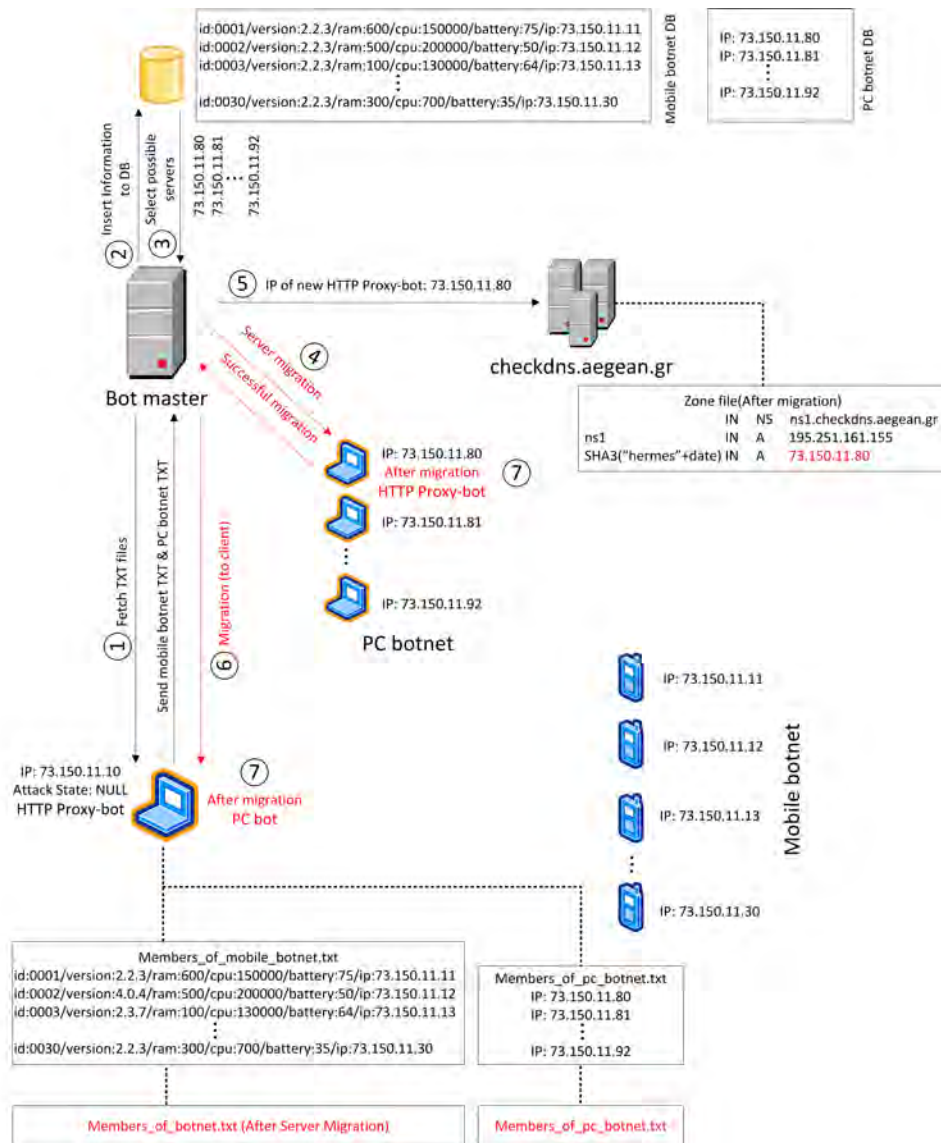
id:0001/version:2.2.3/ram:600/cpu:150000/battery:75/ip:73.150.11.11
id:0002/version:2.2.3/ram:500/cpu:200000/battery:50/ip:73.150.11.12
id:0003/version:2.2.3/ram:100/cpu:130000/battery:64/ip:73.150.11.13
⋮
id:0030/version:2.2.3/ram:300/cpu:700/battery:35/ip:73.150.11.30

Mobile botnet DB

IP: 73.150.11.80
IP: 73.150.11.81
⋮
IP: 73.150.11.92

PC botnet DB

2 Insert Information to DB

3 Select possible servers

73.150.11.80
73.150.11.81
⋮
73.150.11.92

5 IP of new HTTP Proxy-bot: 73.150.11.80

checkdns.aegean.gr

Bot master

4 Server migration
Successful migration

Zone file(After migration)
| | IN | NS | ns1.checkdns.aegean.gr |
|---|---|---|---|
| ns1 | IN | A | 195.251.161.155 |
| SHA3("hermes"+date) | IN | A | 73.150.11.80 |

IP: 73.150.11.80
After migration
HTTP Proxy-bot
7

IP: 73.150.11.81
⋮
IP: 73.150.11.92

PC botnet

1 Fetch TXT files

Send mobile botnet TXT & PC botnet TXT

6 Migration (to client)

IP: 73.150.11.11
IP: 73.150.11.12
IP: 73.150.11.13
⋮
IP: 73.150.11.30

Mobile botnet

IP: 73.150.11.10
Attack State: NULL
HTTP Proxy-bot

7
After migration
PC bot

Members_of_mobile_botnet.txt
id:0001/version:2.2.3/ram:600/cpu:150000/battery:75/ip:73.150.11.11
id:0002/version:4.0.4/ram:500/cpu:200000/battery:50/ip:73.150.11.12
id:0003/version:2.3.7/ram:100/cpu:130000/battery:64/ip:73.150.11.13
⋮
id:0030/version:2.2.3/ram:300/cpu:700/battery:35/ip:73.150.11.30

Members_of_pc_botnet.txt
IP: 73.150.11.80
IP: 73.150.11.81
⋮
IP: 73.150.11.92

Members_of_botnet.txt (After Server Migration)

Members_of_pc_botnet.txt